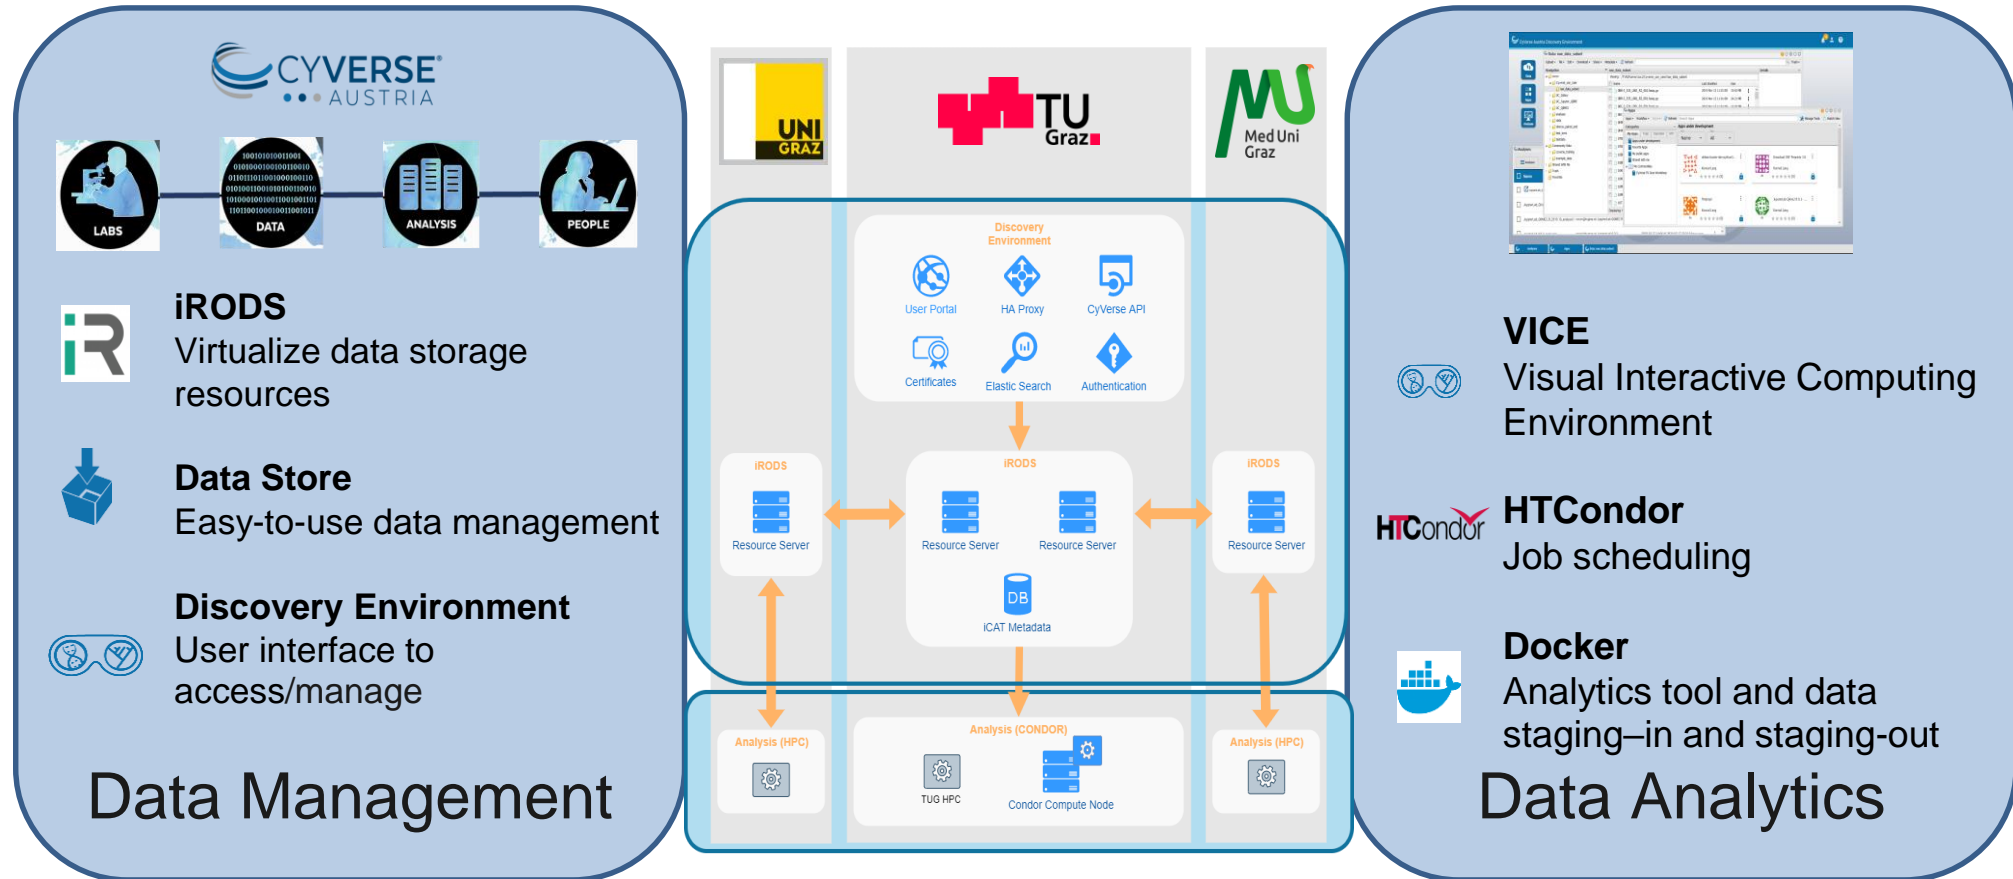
CYVERSE AUSTRIA

LABS DATA ANALYSIS PEOPLE

iRODS
Virtualize data storage resources

Data Store
Easy-to-use data management

Discovery Environment
User interface to access/manage

Data Management

UNI GRAZ

TU Graz

Med Uni Graz

Discovery Environment

User Portal HA Proxy CyVerse API

Certificates Elastic Search Authentication

iRODS
Resource Server

iRODS
Resource Server Resource Server
DB
iCAT Metadata

iRODS
Resource Server

Analysis (HPC)

Analysis (CONDOR)
TUG HPC Condor Compute Node

Analysis (HPC)

VICE
Visual Interactive Computing Environment

HTCondor
Job scheduling

Docker
Analytics tool and data staging–in and staging-out

Data Analytics